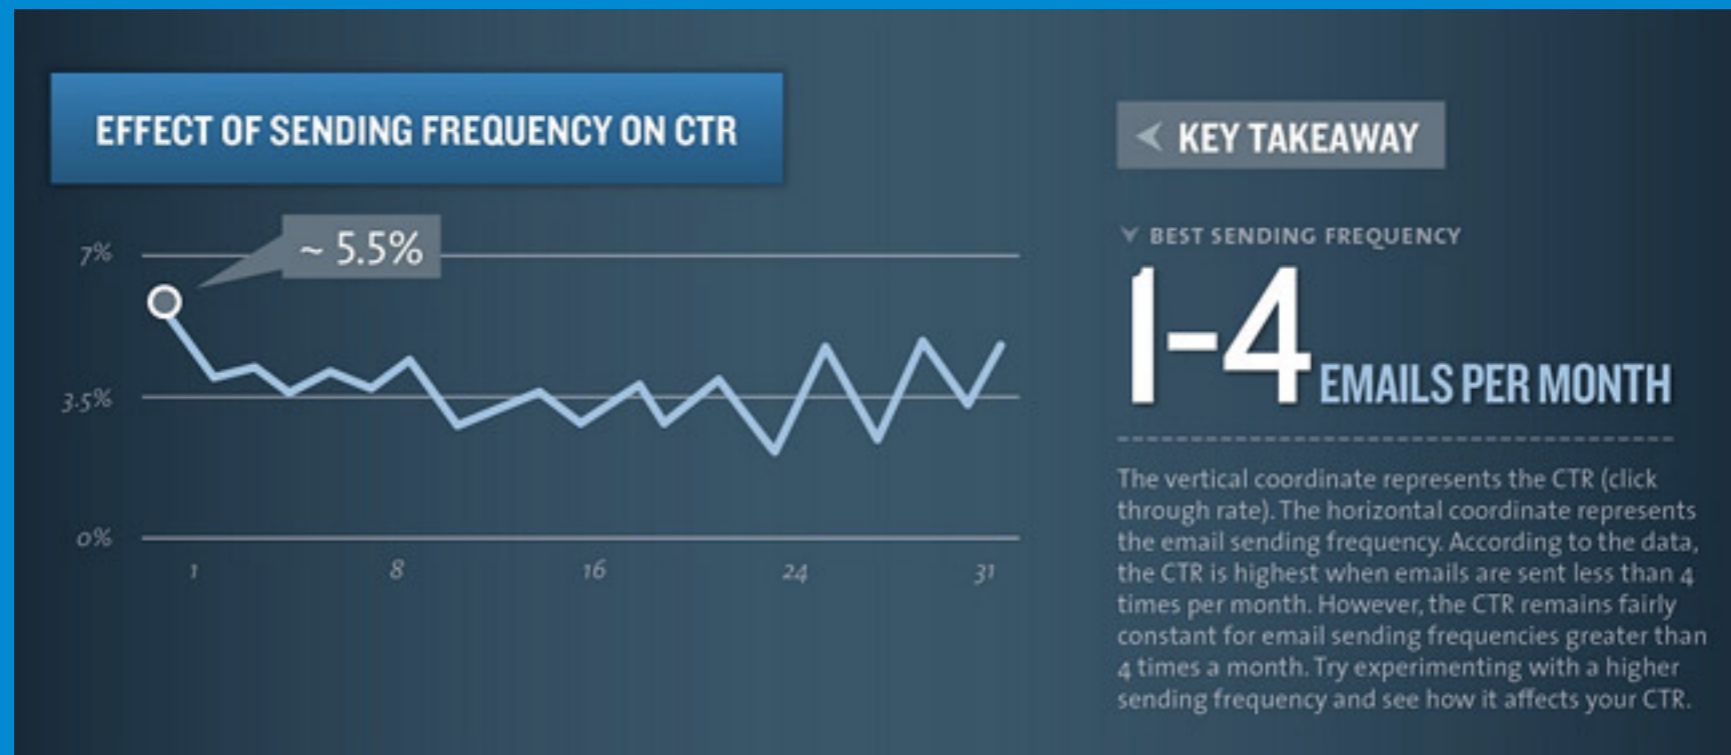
EFFECT OF SENDING FREQUENCY ON CTR

~ 5.5%

7%

3.5%

0%

1

8

16

24

31

KEY TAKEAWAY

BEST SENDING FREQUENCY

1-4 EMAILS PER MONTH

The vertical coordinate represents the CTR (click through rate). The horizontal coordinate represents the email sending frequency. According to the data, the CTR is highest when emails are sent less than 4 times per month. However, the CTR remains fairly constant for email sending frequencies greater than 4 times a month. Try experimenting with a higher sending frequency and see how it affects your CTR.